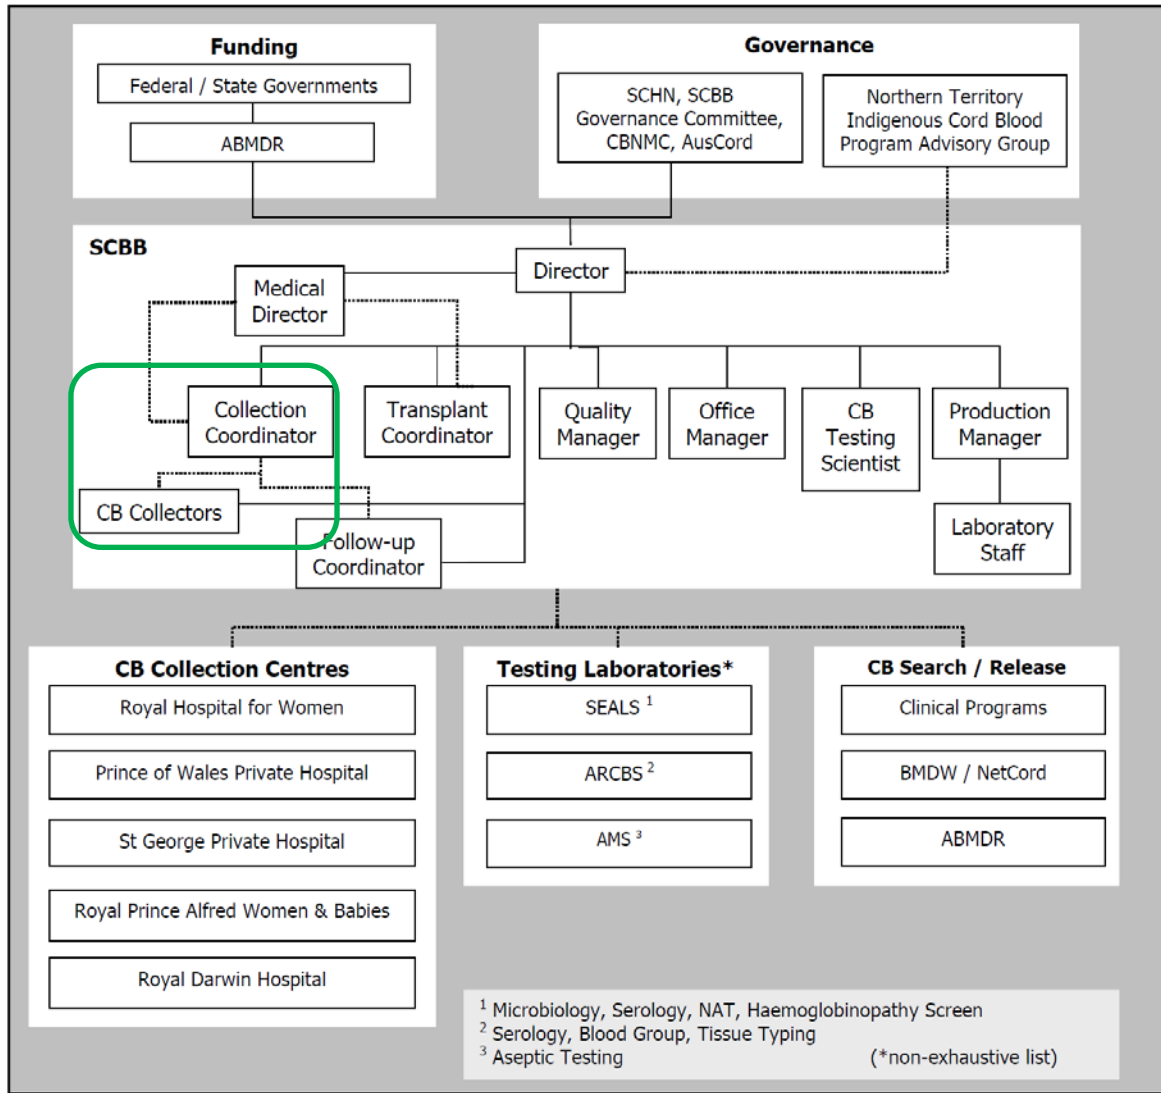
Funding

Federal / State Governments

ABMDR

Governance

SCHN, SCBB Governance Committee, CBNMC, AusCord

Northern Territory Indigenous Cord Blood Program Advisory Group

SCBB

Director

Medical Director

Collection Coordinator

Transplant Coordinator

Quality Manager

Office Manager

CB Testing Scientist

Production Manager

CB Collectors

Follow-up Coordinator

Laboratory Staff

CB Collection Centres

Royal Hospital for Women

Prince of Wales Private Hospital

St George Private Hospital

Royal Prince Alfred Women & Babies

Royal Darwin Hospital

Testing Laboratories*

SEALS $^1$

ARCBS $^2$

AMS $^3$

CB Search / Release

Clinical Programs

BMDW / NetCord

ABMDR

$^1$ Microbiology, Serology, NAT, Haemoglobinopathy Screen
$^2$ Serology, Blood Group, Tissue Typing
$^3$ Aseptic Testing (*non-exhaustive list)